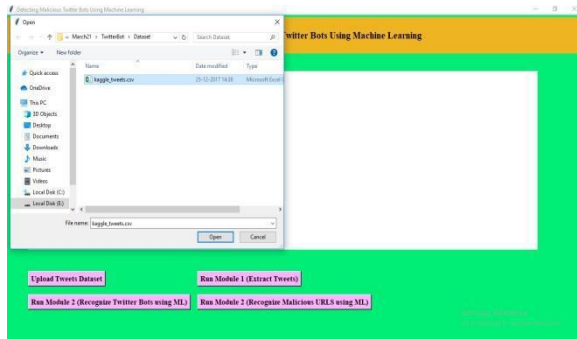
Detecting Malicious Twitter Bots Using Machine Learning

Open

« March21 › TwitterBot › Dataset

Search Dataset

Organize ▾ New folder

Quick access
OneDrive
This PC
3D Objects
Desktop
Documents
Downloads
Music
Pictures
Videos
Local Disk (C:)
Local Disk (E:)

| Name | Date modified | Type |
|---|---|---|
| kaggle_tweets.csv | 25-12-2017 14:28 | Microsoft Excel C |

File name: kaggle_tweets.csv

Open Cancel

witter Bots Using Machine Learning

Upload Tweets Dataset

Run Module 1 (Extract Tweets)

Run Module 2 (Recognize Twitter Bots using ML)

Run Module 2 (Recognize Maliciuos URLS using ML)

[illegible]